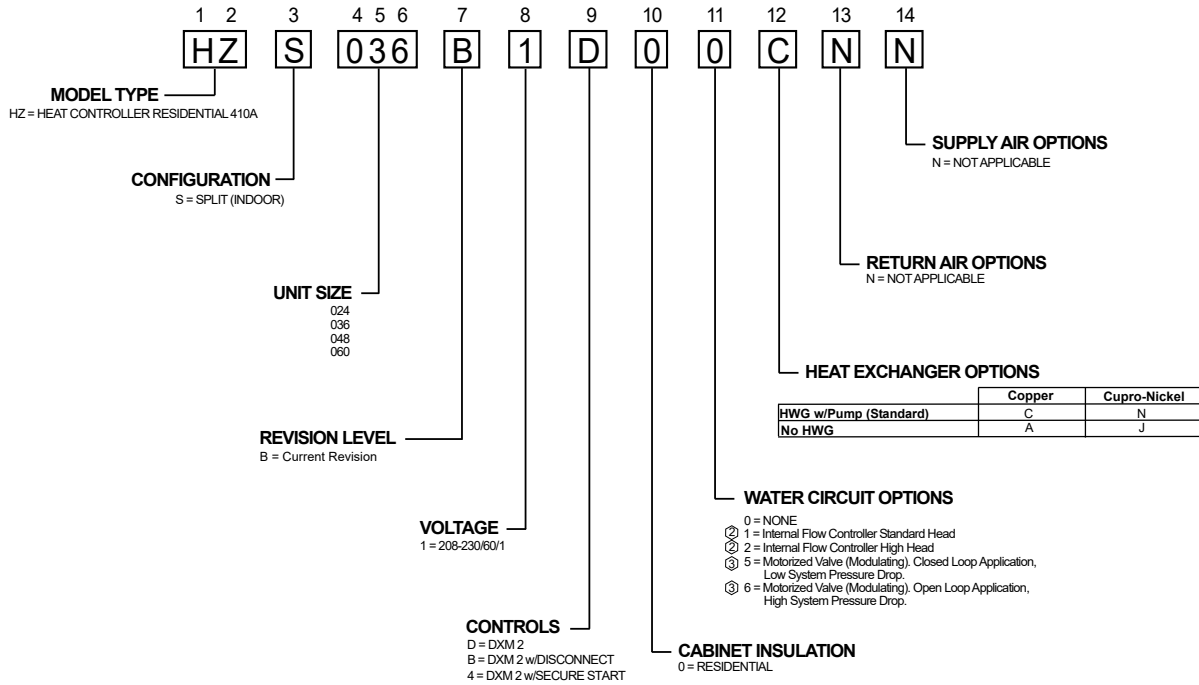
1 2 3 4 5 6 7 8 9 10 11 12 13 14

HZ S 036 B 1 D 0 0 C N N

MODEL TYPE
HZ = HEAT CONTROLLER RESIDENTIAL 410A

SUPPLY AIR OPTIONS
N = NOT APPLICABLE

CONFIGURATION
S = SPLIT (INDOOR)

RETURN AIR OPTIONS
N = NOT APPLICABLE

UNIT SIZE
024
036
048
060

HEAT EXCHANGER OPTIONS

| | Copper | Cupro-Nickel |
|---|---|---|
| HWG w/Pump (Standard) | C | N |
| No HWG | A | J |

REVISION LEVEL
B = Current Revision

WATER CIRCUIT OPTIONS
0 = NONE
② 1 = Internal Flow Controller Standard Head
② 2 = Internal Flow Controller High Head
③ 5 = Motorized Valve (Modulating). Closed Loop Application, Low System Pressure Drop.
③ 6 = Motorized Valve (Modulating). Open Loop Application, High System Pressure Drop.

VOLTAGE
1 = 208-230/60/1

CONTROLS
D = DXM 2
B = DXM 2 w/DISCONNECT
4 = DXM 2 w/SECURE START

CABINET INSULATION
0 = RESIDENTIAL